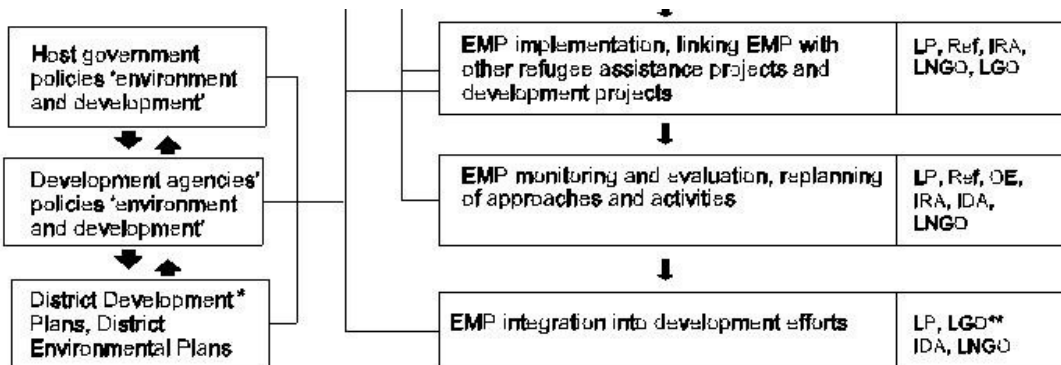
Host government policies 'environment and development'

Development agencies' policies 'environment and development'

District Development* Plans, District Environmental Plans

EMP implementation, linking EMP with other refugee assistance projects and development projects

LP, Ref, IRA, LNGO, LGO

EMP monitoring and evaluation, replanning of approaches and activities

LP, Ref, OE, IRA, IDA, LNGO

EMP integration into development efforts

LP, LGO** IDA, LNGO